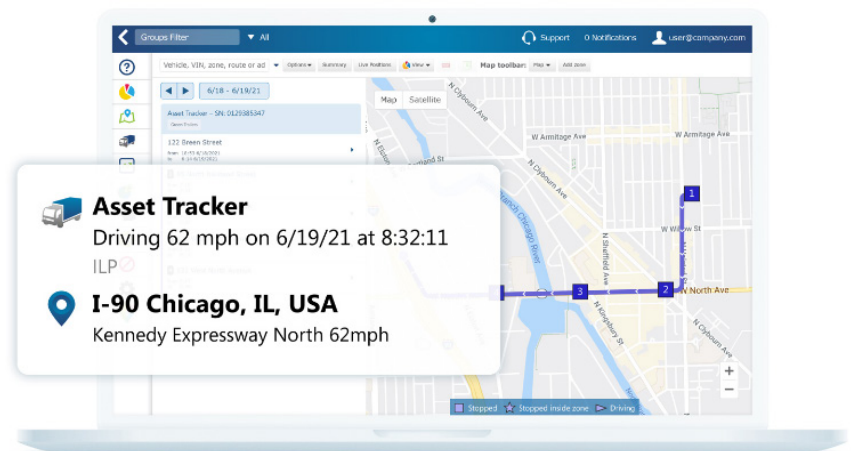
Groups Filter ▼ All
Support 0 Notifications user@company.com

Vehicle, VIN, zone, route or ad ▼ Options ▼ Summary Live Position View ▼ Map toolbar: Map ▼ Add zone

6/18 - 6/19/21

Asset Tracker - SN: 0129385347

122 Green Street

Map Satellite

W Armitage Ave
W Armitage Ave
N Clybourn Ave
W Willow St
N Sheffield Ave
N Kingsbury St
W North Ave
N Clybourn Ave
N Elston Ave
Cortland St
North Branch Chicago River

1
2
3

Asset Tracker
Driving 62 mph on 6/19/21 at 8:32:11
ILP

I-90 Chicago, IL, USA
Kennedy Expressway North 62mph

Stopped Stopped inside zone Driving
+
−